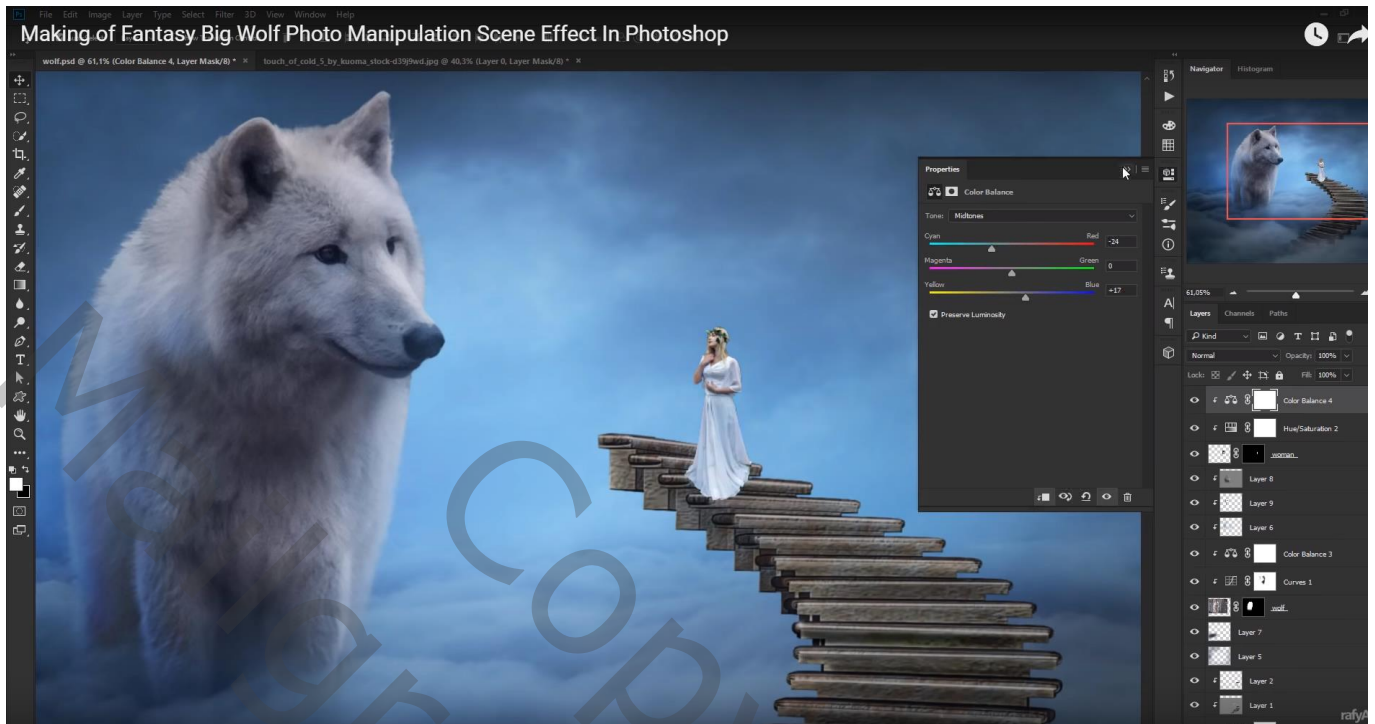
Making of Fantasy Big Wolf Photo Manipulation Scene Effect In Photoshop

File Edit Image Layer Type Select Filter 3D View Window Help

wolf.psd @ 61,1% (Color Balance 4, Layer Mask/8) * ×   touch_of_cold_5_by_kuoma_stock-d39j9wd.jpg @ 40,3% (Layer 0, Layer Mask/8) * ×

Properties

Color Balance

Tone: Midtones

Cyan Red -24

Magenta Green 0

Yellow Blue +17

Preserve Luminosity

Navigator Histogram

61,05%

Layers Channels Paths

Kind

Normal Opacity: 100%

Lock: Fill: 100%

Color Balance 4

Hue/Saturation 2

woman

Layer 8

Layer 9

Layer 6

Color Balance 3

Curves 1

wolf

Layer 7

Layer 5

Layer 2

Layer 1

rafy